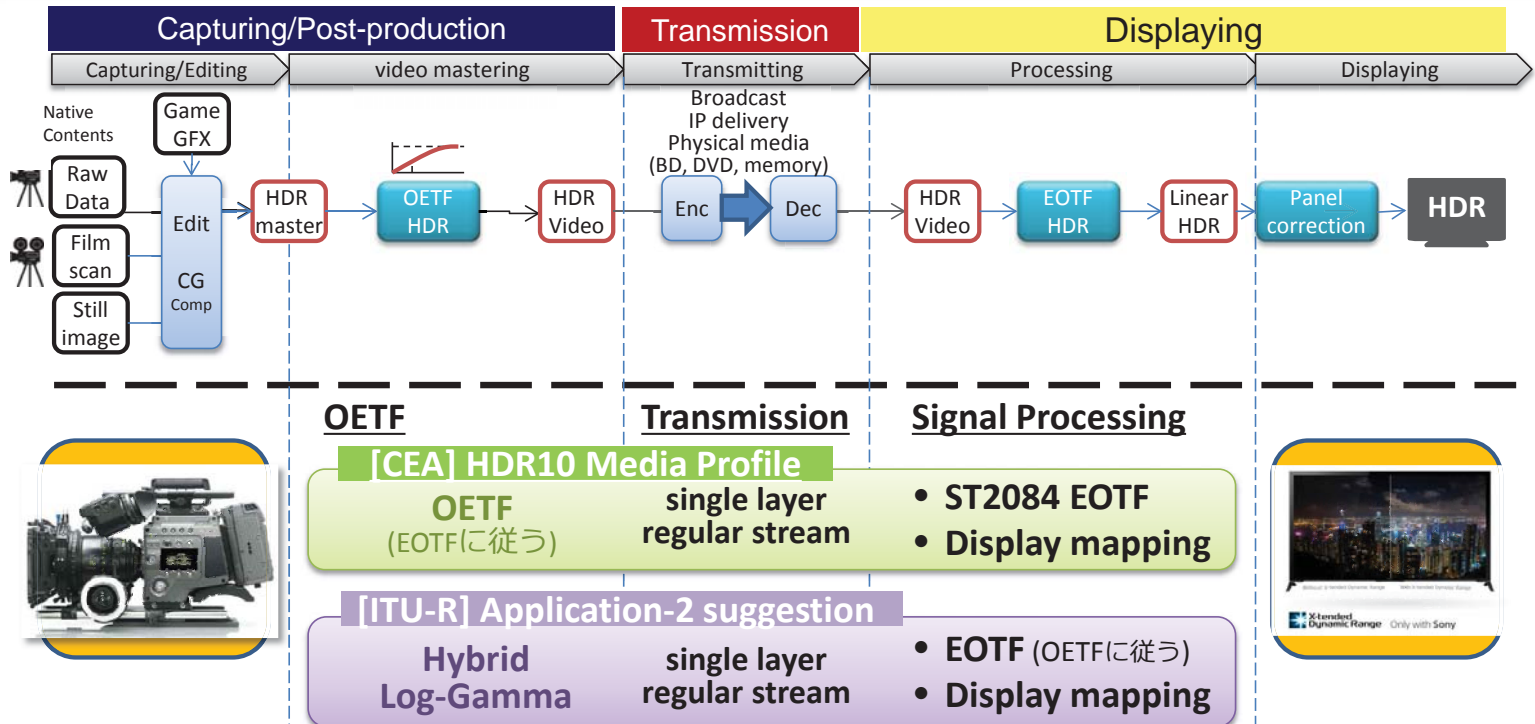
Capturing/Post-production | Transmission | Displaying

Capturing/Editing | video mastering | Transmitting | Processing | Displaying

Native Contents

Game GFX

Raw Data

Film scan

Still image

Edit

CG Comp

HDR master

OETF HDR

HDR Video

Broadcast
IP delivery
Physical media
(BD, DVD, memory)

Enc

Dec

HDR Video

EOTF HDR

Linear HDR

Panel correction

HDR

OETF

Transmission

Signal Processing

[CEA] HDR10 Media Profile

OETF
(EOTFに従う)

single layer
regular stream

• ST2084 EOTF
• Display mapping

[ITU-R] Application-2 suggestion

Hybrid
Log-Gamma

single layer
regular stream

• EOTF (OETFに従う)
• Display mapping

X-tended Dynamic Range Only with Sony